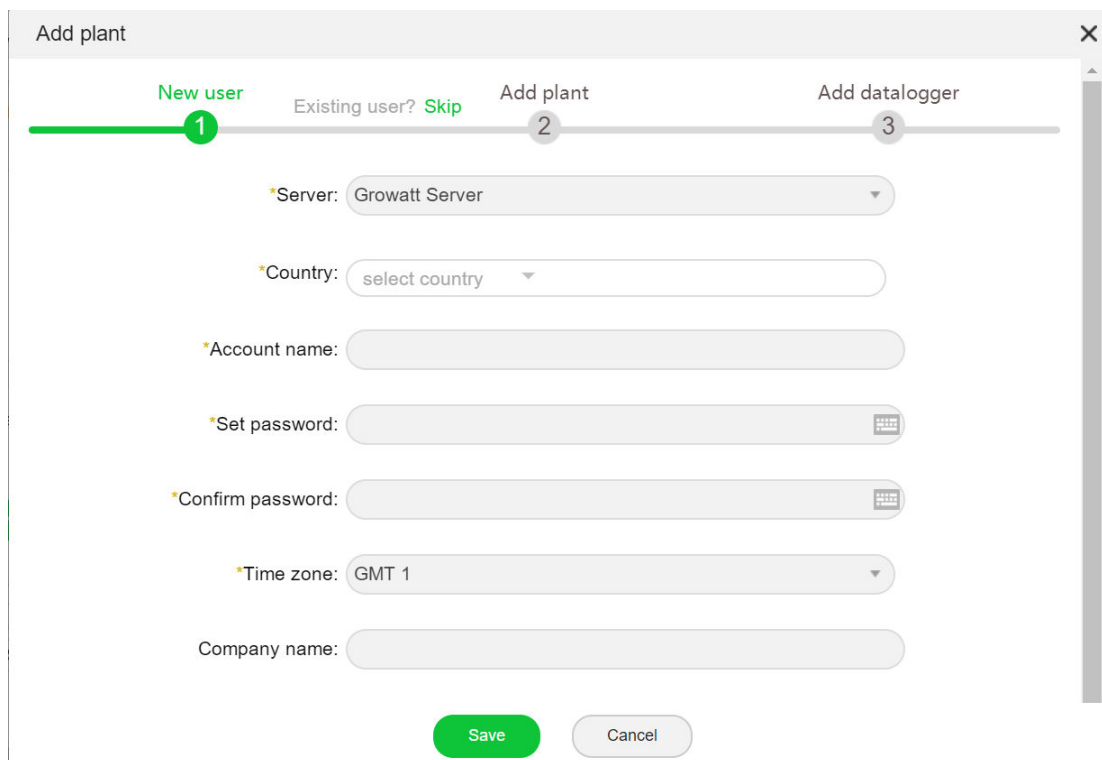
Add plant

×

New user
1

Existing user? Skip

Add plant
2

Add datalogger
3

*Server: Growatt Server

*Country: select country

*Account name:

*Set password:

*Confirm password:

*Time zone: GMT 1

Company name:

Save

Cancel